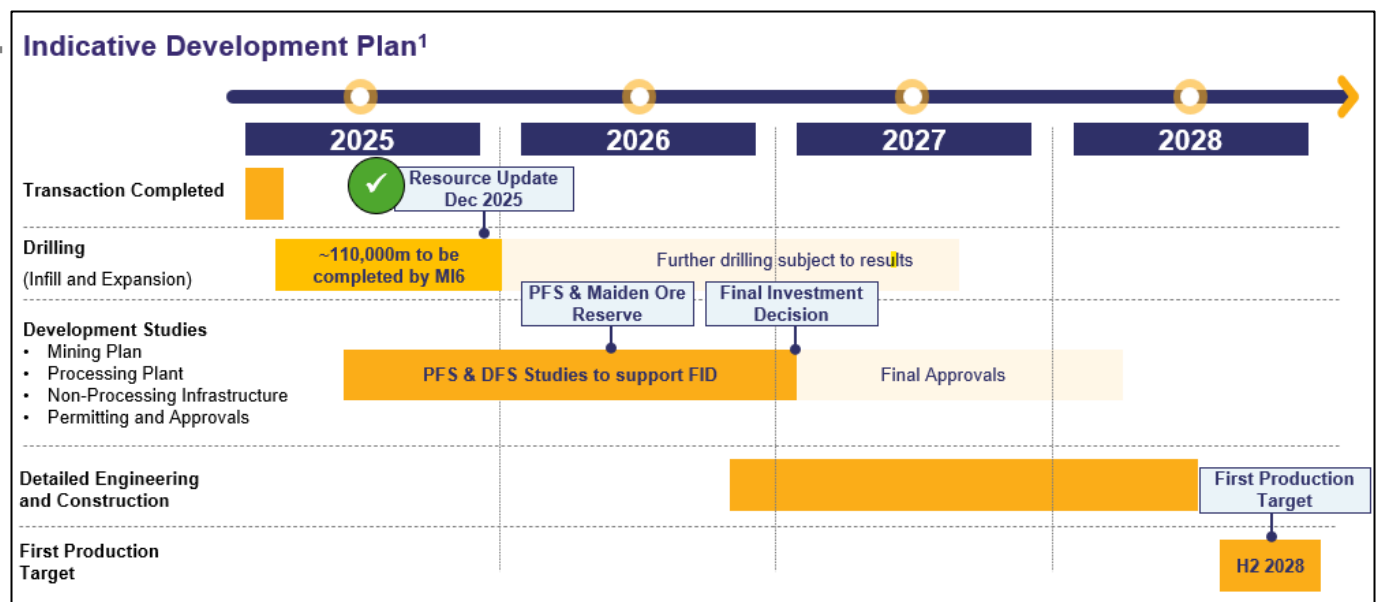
Indicative Development Plan$^1$

2025

2026

2027

2028

Transaction Completed

Resource Update Dec 2025

Drilling
(Infill and Expansion)

~110,000m to be completed by MI6

Further drilling subject to results

PFS & Maiden Ore Reserve

Final Investment Decision

Development Studies
• Mining Plan
• Processing Plant
• Non-Processing Infrastructure
• Permitting and Approvals

PFS & DFS Studies to support FID

Final Approvals

Detailed Engineering and Construction

First Production Target

First Production Target

H2 2028